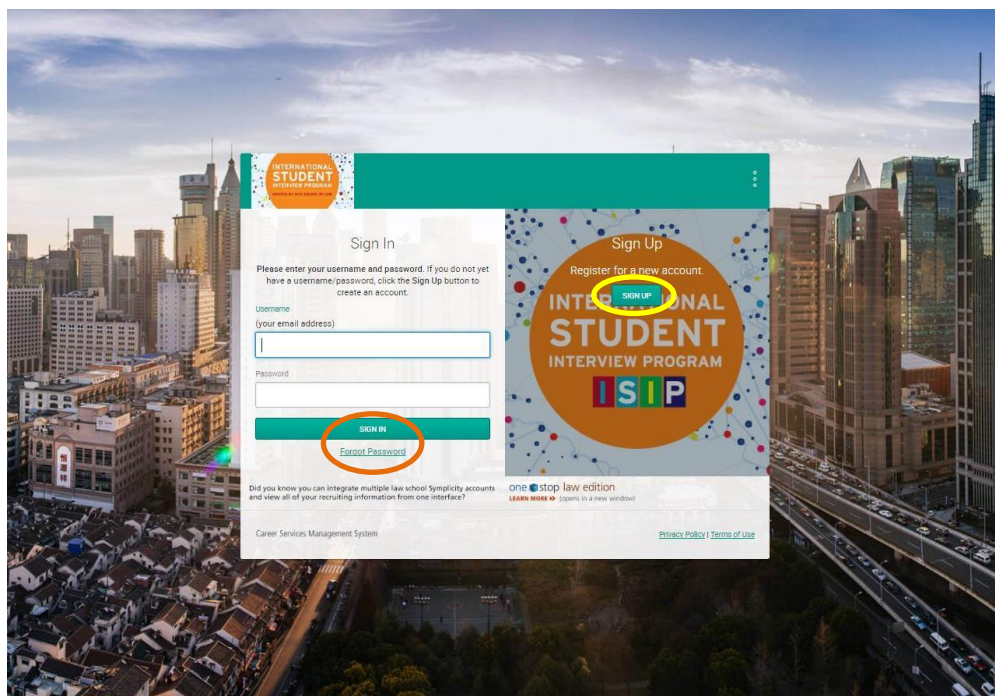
INTERNATIONAL STUDENT INTERVIEW PROGRAM

Sign In

Please enter your username and password. If you do not yet have a username/password, click the Sign Up button to create an account.

Username
(your email address)

Password

SIGN IN

Forgot Password

Sign Up

Register for a new account.

SIGN UP

INTERNATIONAL STUDENT INTERVIEW PROGRAM

ISIP

Did you know you can integrate multiple law school Symplicity accounts and view all of your recruiting information from one interface?

one stop law edition
LEARN MORE (opens in a new window)

Career Services Management System

Privacy Policy | Terms of Use